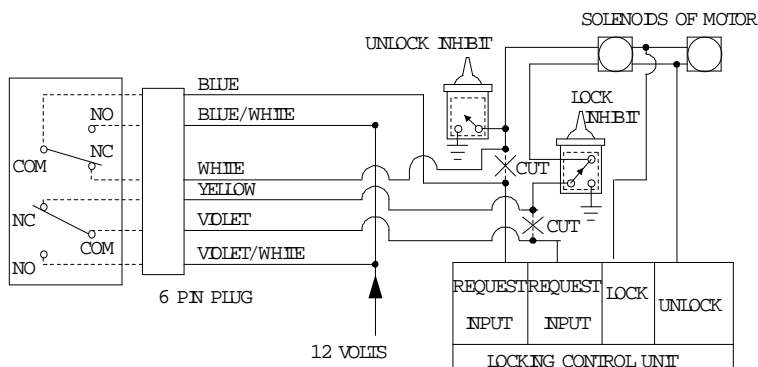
SOLENOIDS OF MOTOR

UNLOCK INHIBIT

LOCK INHIBIT

BLUE

BLUE/WHITE

NO

NC

COM

WHITE

YELLOW

VIOLET

VIOLET/WHITE

NC

COM

NO

CUT

CUT

6 PIN PLUG

12 VOLTS

| REQUEST INPUT | REQUEST INPUT | LOCK | UNLOCK |
|---|---|---|---|

LOCKING CONTROL UNIT